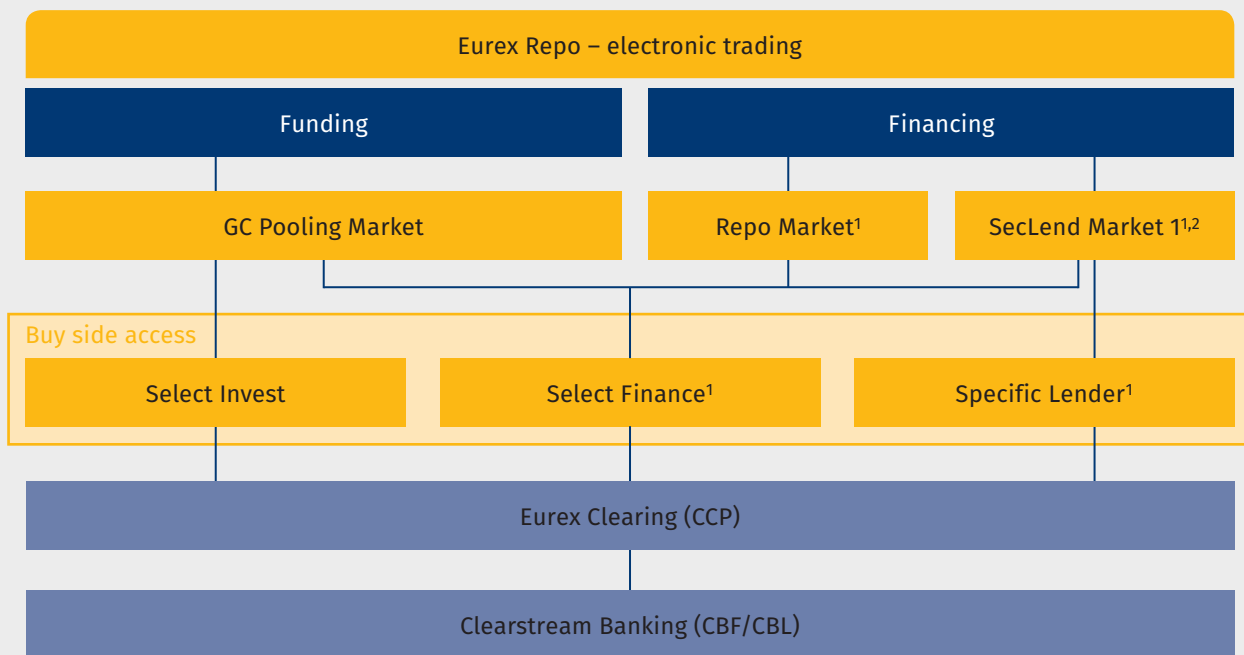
Eurex Repo – electronic trading

Funding

Financing

GC Pooling Market

Repo Market$^{1}$

SecLend Market 1$^{1,2}$

Buy side access

Select Invest

Select Finance$^{1}$

Specific Lender$^{1}$

Eurex Clearing (CCP)

Clearstream Banking (CBF/CBL)